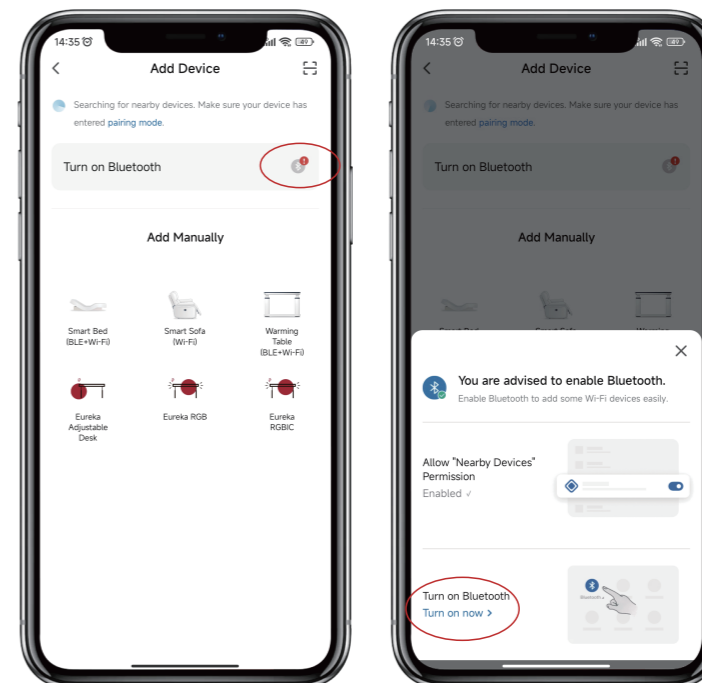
14:35

Add Device

Searching for nearby devices. Make sure your device has entered pairing mode.

Turn on Bluetooth

Add Manually

Smart Bed (BLE+Wi-Fi)

Smart Sofa (Wi-Fi)

Warming Table (BLE+Wi-Fi)

Eureka Adjustable Desk

Eureka RGB

Eureka RGBIC

14:35

Add Device

Searching for nearby devices. Make sure your device has entered pairing mode.

Turn on Bluetooth

Add Manually

You are advised to enable Bluetooth.

Enable Bluetooth to add some Wi-Fi devices easily.

Allow "Nearby Devices" Permission

Enabled ✓

Turn on Bluetooth

Turn on now >

Bluetooth